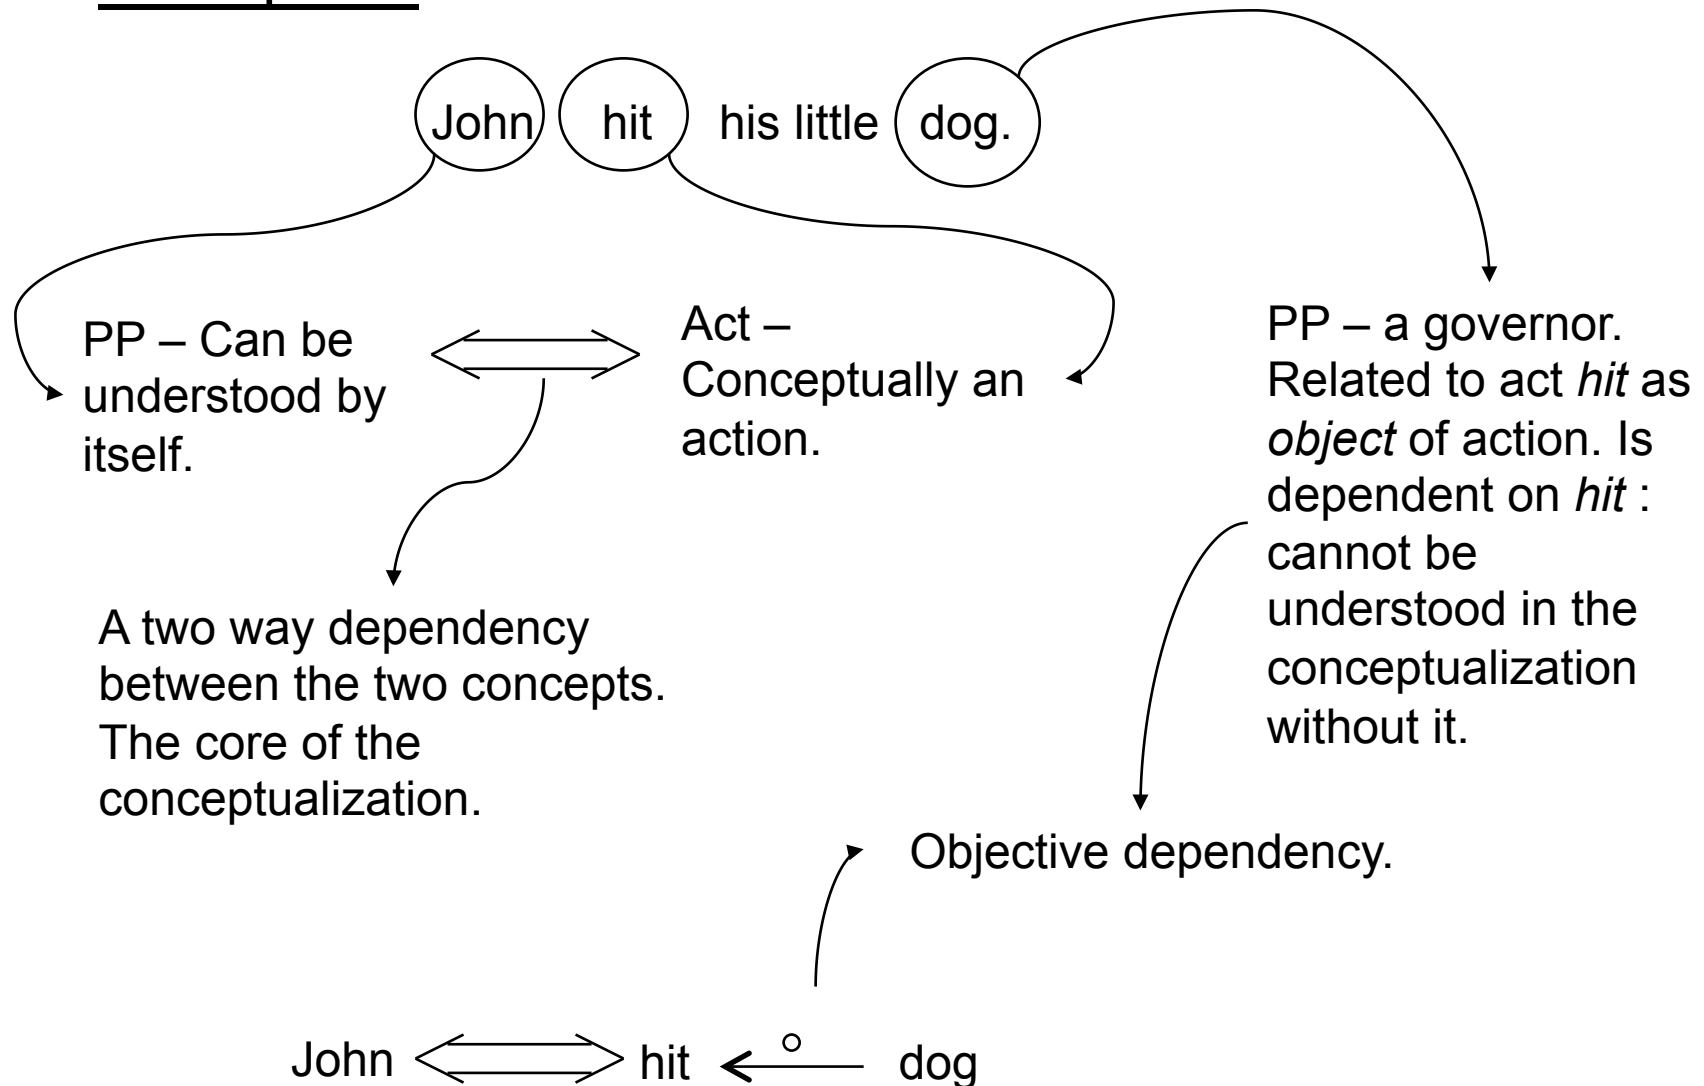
John hit his little dog.

PP – Can be understood by itself.

Act – Conceptually an action.

PP – a governor. Related to act *hit* as *object* of action. Is dependent on *hit* : cannot be understood in the conceptualization without it.

A two way dependency between the two concepts. The core of the conceptualization.

Objective dependency.

John $\Longleftrightarrow$ hit $\xleftarrow{o}$ dog